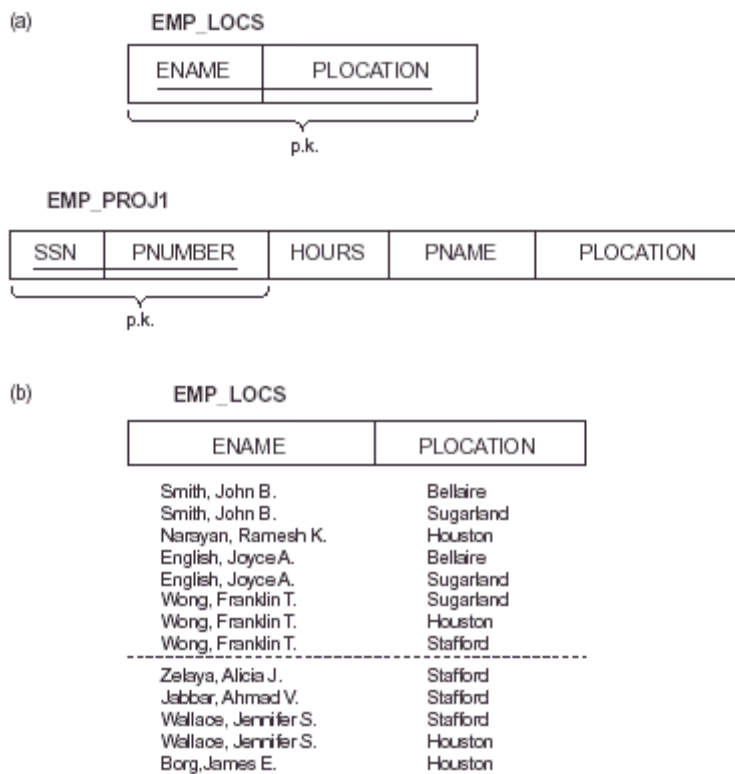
(a)

EMP_LOCS

| ENAME | PLOCATION |
|---|---|

p.k.

EMP_PROJ1

| SSN | PNUMBER | HOURS | PNAME | PLOCATION |
|---|---|---|---|---|

p.k.

(b)

EMP_LOCS

| ENAME | PLOCATION |
|---|---|
| Smith, John B. | Bellaire |
| Smith, John B. | Sugarland |
| Narayan, Ramesh K. | Houston |
| English, Joyce A. | Bellaire |
| English, Joyce A. | Sugarland |
| Wong, Franklin T. | Sugarland |
| Wong, Franklin T. | Houston |
| Wong, Franklin T. | Stafford |
| Zelaya, Alicia J. | Stafford |
| Jabbar, Ahmad V. | Stafford |
| Wallace, Jennifer S. | Stafford |
| Wallace, Jennifer S. | Houston |
| Borg,James E. | Houston |